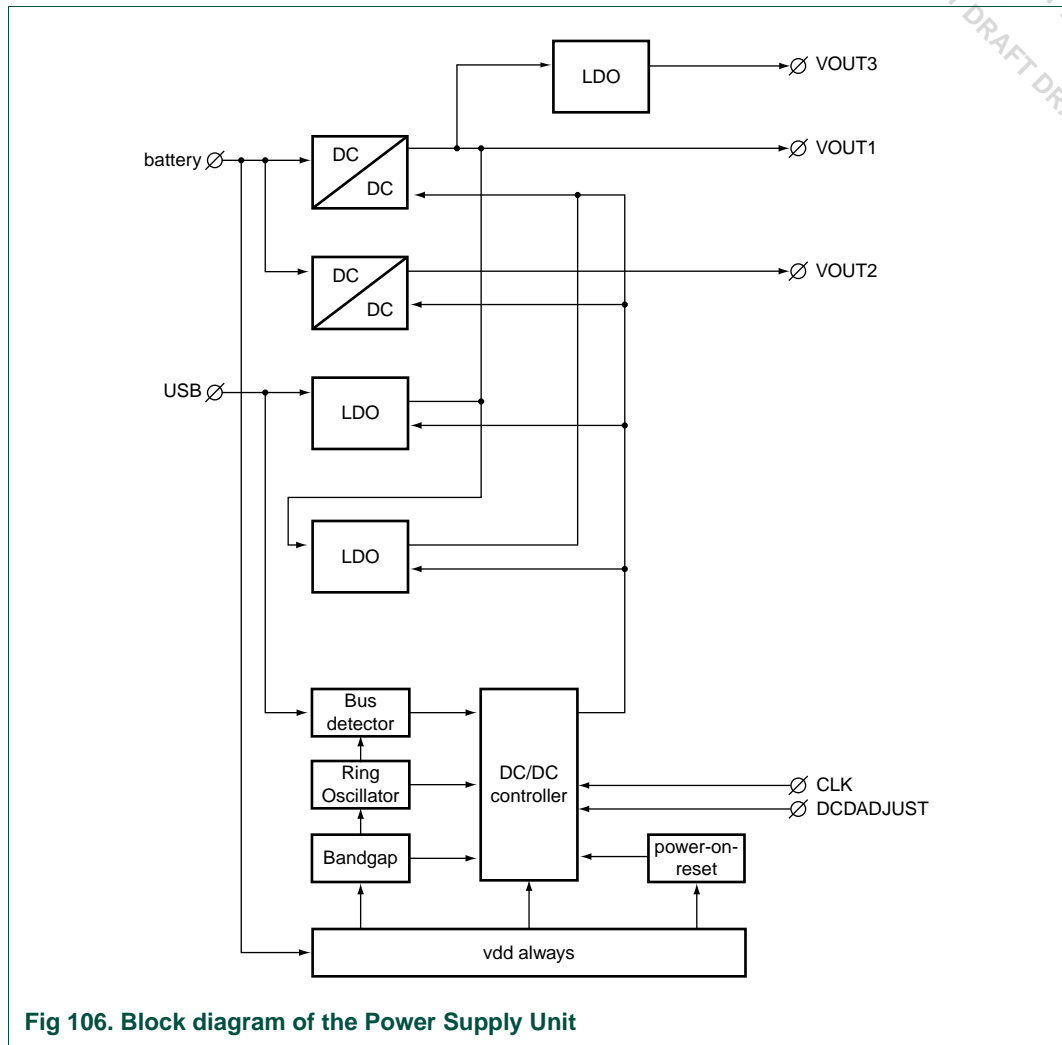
DRAFT DR

LDO

VOUT3

VOUT1

battery

DC

DC

DC

DC

VOUT2

USB

LDO

LDO

Bus detector

Ring Oscillator

Bandgap

DC/DC controller

CLK

DCDADJUST

power-on-reset

vdd always

Fig 106. Block diagram of the Power Supply Unit